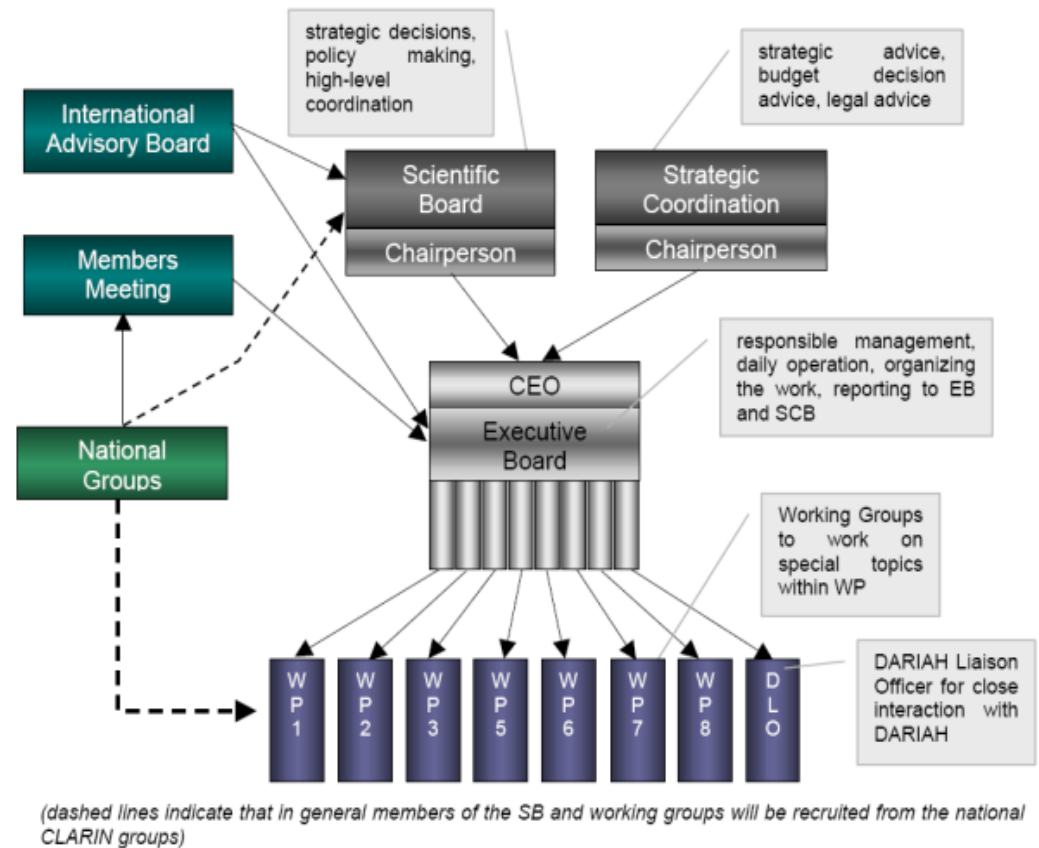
strategic decisions, policy making, high-level coordination

strategic advice, budget decision advice, legal advice

International Advisory Board

Scientific Board

Chairperson

Strategic Coordination

Chairperson

Members Meeting

responsible management, daily operation, organizing the work, reporting to EB and SCB

CEO

Executive Board

National Groups

Working Groups to work on special topics within WP

DARIAH Liaison Officer for close interaction with DARIAH

WP1

WP2

WP3

WP5

WP6

WP7

WP8

DLO

(dashed lines indicate that in general members of the SB and working groups will be recruited from the national CLARIN groups)